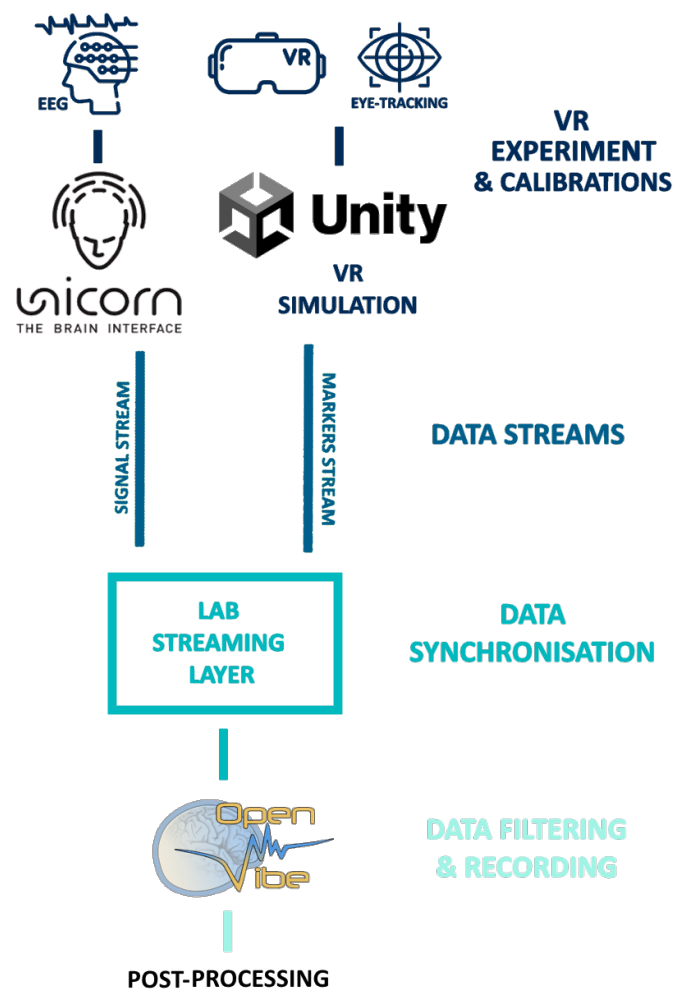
EEG
VR
EYE-TRACKING
VR EXPERIMENT & CALIBRATIONS
Unity
unicorn
THE BRAIN INTERFACE
VR SIMULATION
SIGNAL STREAM
MARKERS STREAM
DATA STREAMS
LAB STREAMING LAYER
DATA SYNCHRONISATION
Open Vibe
DATA FILTERING & RECORDING
POST-PROCESSING